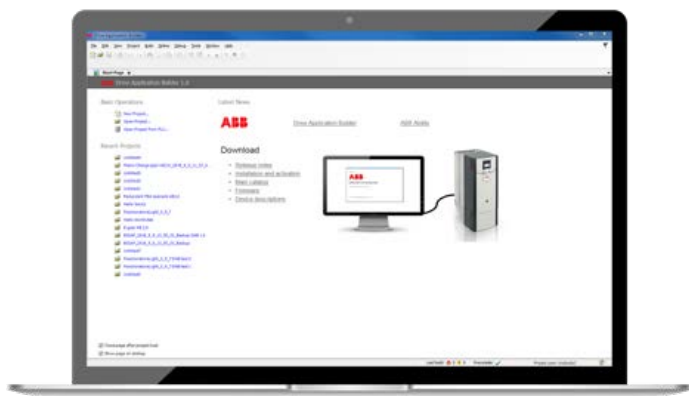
Drive Application Builder 1.0

Basic Operations

New Project...
Open Project...
Open Project from PLC...

Recent Projects

Latest News

ABB

Drive Application Builder

ABB Ability

Download

Release notes
Installation and activation
Basic catalog
Firmware
Device descriptions

Start Page

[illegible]